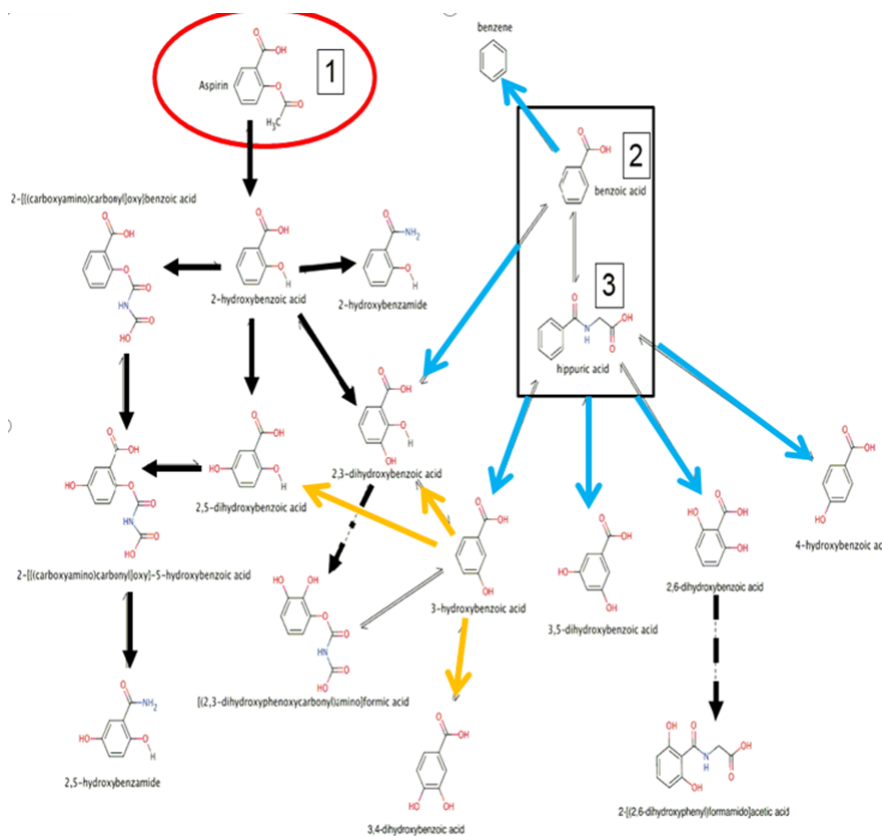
Aspirin

1

benzene

2

benzoic acid

3

hippuric acid

2-[[(carboxyamino)carbonyl]oxy]benzoic acid

2-hydroxybenzoic acid

2-hydroxybenzamide

2,3-dihydroxybenzoic acid

2,5-dihydroxybenzoic acid

2-[[(carboxyamino)carbonyl]oxy]-5-hydroxybenzoic acid

3-hydroxybenzoic acid

3,5-dihydroxybenzoic acid

2,6-dihydroxybenzoic acid

4-hydroxybenzoic ac

[(2,3-dihydroxyphenoxycarbonyl)amino]formic acid

2,5-hydroxybenzamide

3,4-dihydroxybenzoic acid

2-[(2,6-dihydroxyphenyl)formamido]acetic acid